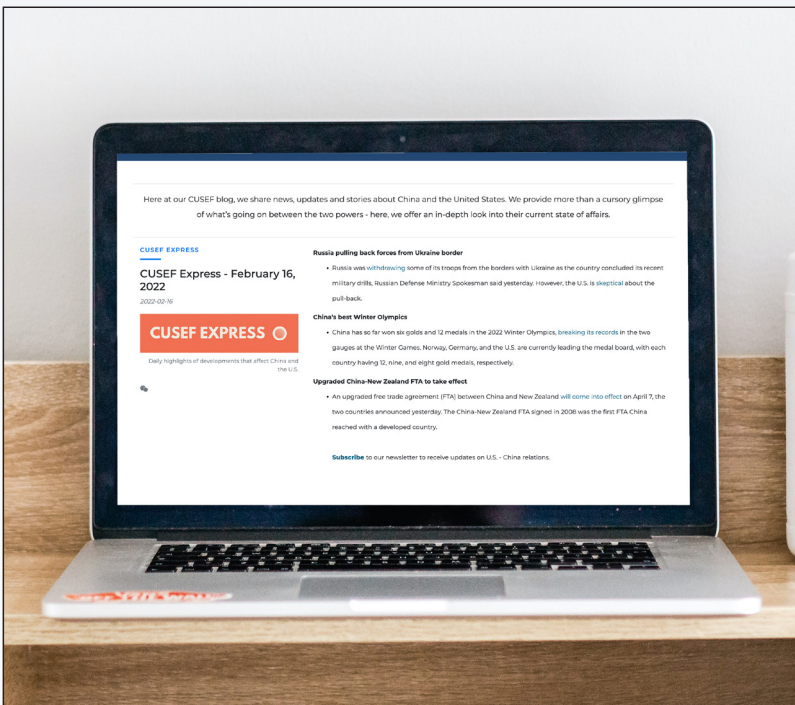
Here at our CUSEF blog, we share news, updates and stories about China and the United States. We provide more than a cursory glimpse of what's going on between the two powers - here, we offer an in-depth look into their current state of affairs.

CUSEF EXPRESS

CUSEF Express - February 16, 2022

2022-02-16

CUSEF EXPRESS

Daily highlights of developments that effect China and the U.S.

Russia pulling back forces from Ukraine border

• Russia was withdrawing some of its troops from the borders with Ukraine as the country concluded its recent military drills, Russian Defense Ministry Spokesman said yesterday. However, the U.S. is skeptical about the pull-back.

China's best Winter Olympics

• China has so far won six golds and 12 medals in the 2022 Winter Olympics, breaking its records in the two gauges at the Winter Games. Norway, Germany, and the U.S. are currently leading the medal board, with each country having 12, nine, and eight gold medals, respectively.

Upgraded China-New Zealand FTA to take effect

• An upgraded free trade agreement (FTA) between China and New Zealand will come into effect on April 7, the two countries announced yesterday. The China-New Zealand FTA signed in 2008 was the first FTA China reached with a developed country.

Subscribe to our newsletter to receive updates on U.S. - China relations.

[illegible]